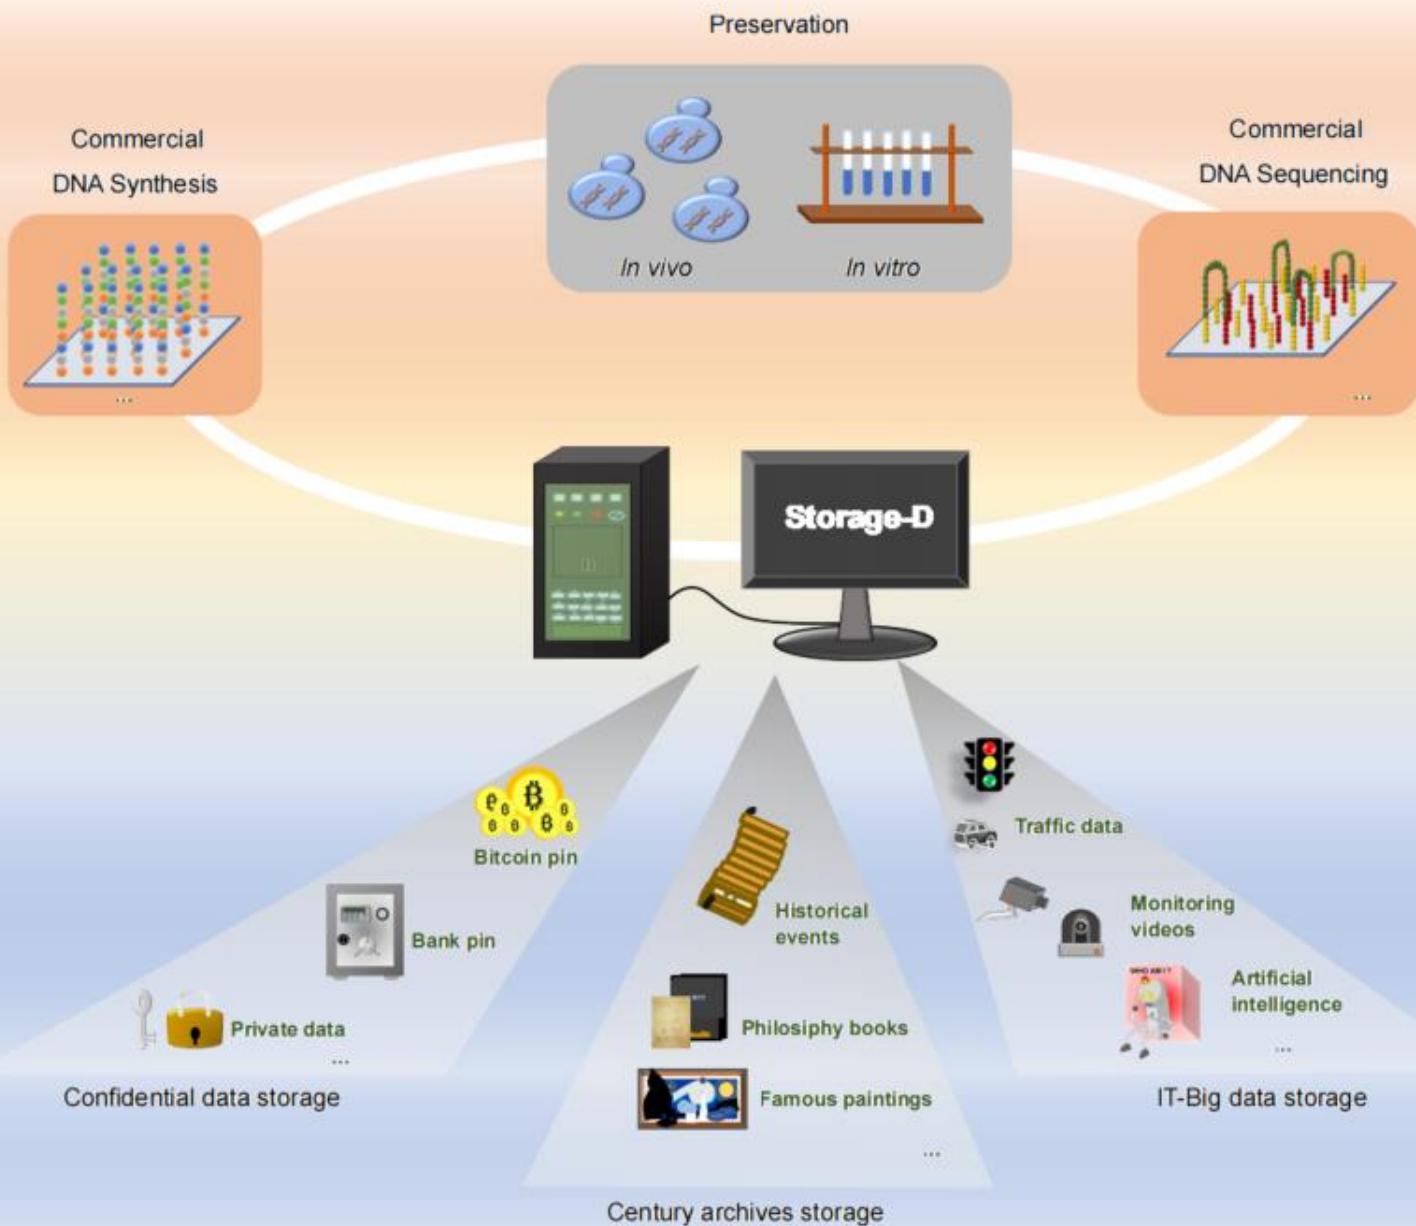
Preservation

Commercial DNA Synthesis

...

In vivo

In vitro

Commercial DNA Sequencing

...

Storage-D

Bitcoin pin

Bank pin

Private data

...

Confidential data storage

Historical events

Philosiphy books

Famous paintings

...

Century archives storage

Traffic data

Monitoring videos

WHO AM I?

Artificial intelligence

...

IT-Big data storage